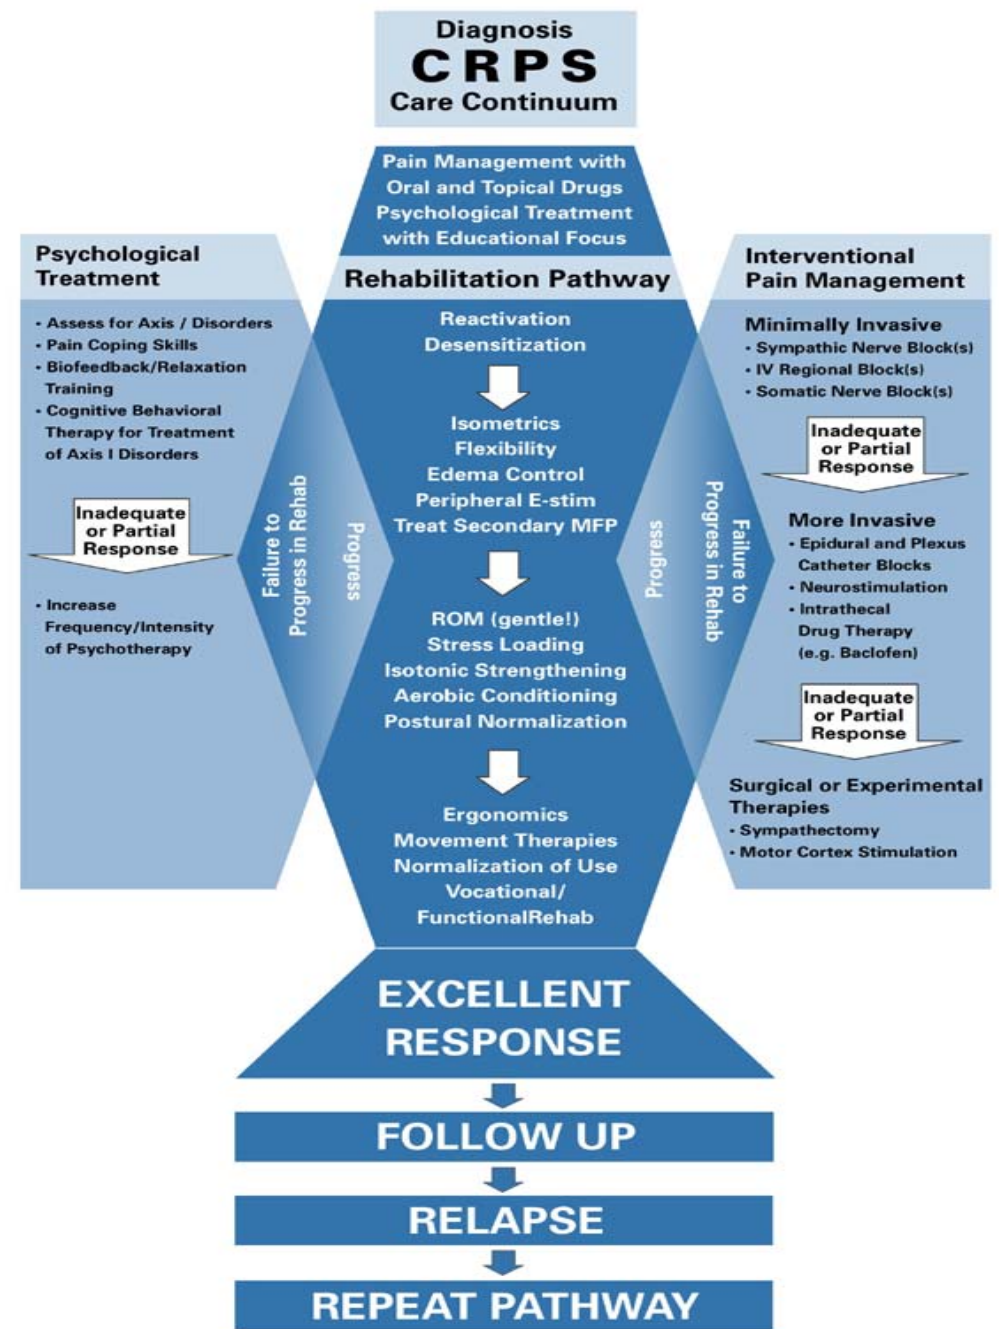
Diagnosis
CRPS
Care Continuum

Pain Management with Oral and Topical Drugs
Psychological Treatment with Educational Focus

Rehabilitation Pathway

Reactivation
Desensitization

Isometrics
Flexibility
Edema Control
Peripheral E-stim
Treat Secondary MFP

ROM (gentle!)
Stress Loading
Isotonic Strengthening
Aerobic Conditioning
Postural Normalization

Ergonomics
Movement Therapies
Normalization of Use
Vocational/
FunctionalRehab

Psychological Treatment

• Assess for Axis / Disorders
• Pain Coping Skills
• Biofeedback/Relaxation Training
• Cognitive Behavioral Therapy for Treatment of Axis I Disorders

Inadequate or Partial Response

• Increase Frequency/Intensity of Psychotherapy

Failure to Progress in Rehab

Progress

Interventional Pain Management

Minimally Invasive
• Sympathic Nerve Block(s)
• IV Regional Block(s)
• Somatic Nerve Block(s)

Inadequate or Partial Response

More Invasive
• Epidural and Plexus Catheter Blocks
• Neurostimulation
• Intrathecal Drug Therapy (e.g. Baclofen)

Inadequate or Partial Response

Surgical or Experimental Therapies
• Sympathectomy
• Motor Cortex Stimulation

Progress

Failure to Progress in Rehab

EXCELLENT RESPONSE

FOLLOW UP

RELAPSE

REPEAT PATHWAY